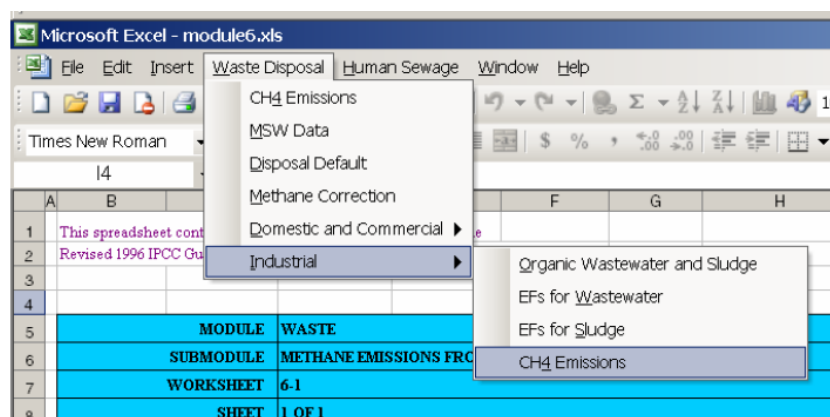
Microsoft Excel - module6.xls

File Edit Insert Waste Disposal Human Sewage Window Help

Times New Roman

I4

CH4 Emissions
MSW Data
Disposal Default
Methane Correction
Domestic and Commercial ▶
Industrial ▶

Organic Wastewater and Sludge
EFs for Wastewater
EFs for Sludge
CH4 Emissions

| | A | B | | | F | G | H |
|---|---|---|---|---|---|---|---|
| 1 | | This spreadsheet cont | | e | | | |
| 2 | | Revised 1996 IPCC Gu | | | | | |
| 3 | | | | | | | |
| 4 | | | | | | | |
| 5 | | MODULE | WASTE | | | | |
| 6 | | SUBMODULE | METHANE EMISSIONS FRC | | | | |
| 7 | | WORKSHEET | 6-1 | | | | |
| 8 | | SHEET | 1 OF 1 | | | | |